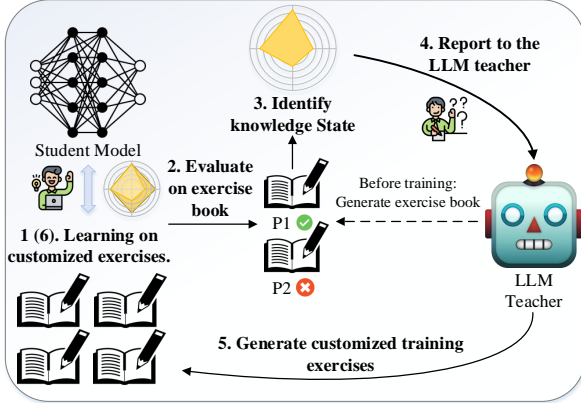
Student Model

2. Evaluate on exercise book

3. Identify knowledge State

4. Report to the LLM teacher

Before training: Generate exercise book

P1

P2

1 (6). Learning on customized exercises.

LLM Teacher

5. Generate customized training exercises